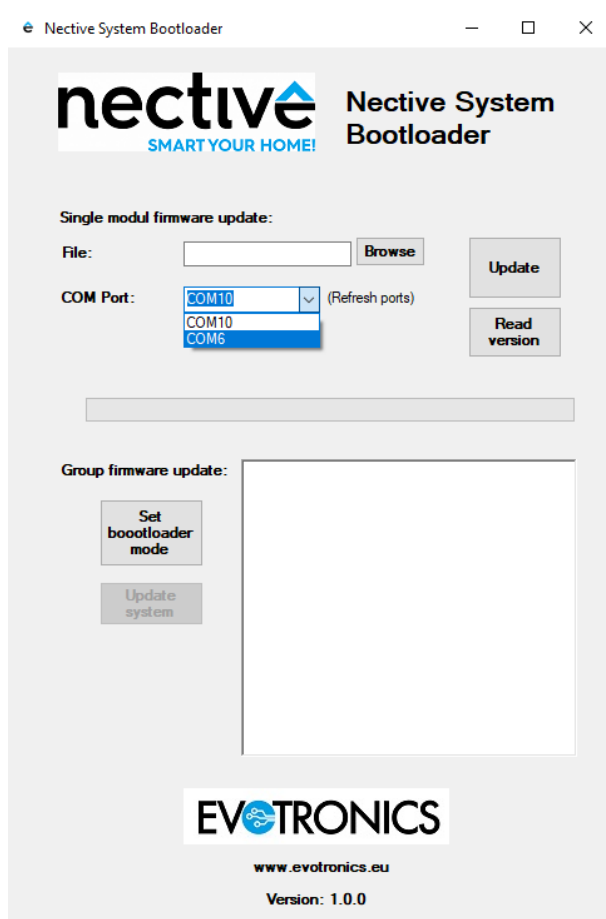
Nective System Bootloader

nective
SMART YOUR HOME!

Nective System Bootloader

Single modul firmware update:

File:

Browse

Update

COM Port:

COM10

(Refresh ports)

COM10
COM6

Read version

Group firmware update:

Set boootloader mode

Update system

EVOTRONICS

www.evotronics.eu

Version: 1.0.0